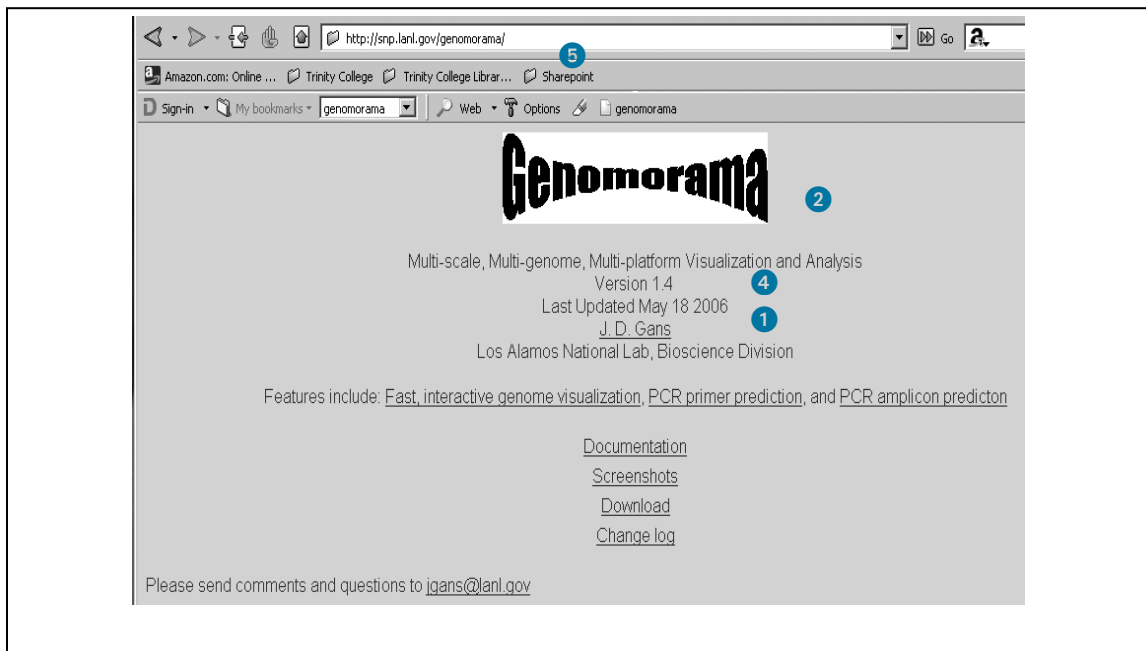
http://snp.lanl.gov/genomorama/
Go

5

Amazon.com: Online ... Trinity College Trinity College Librar... Sharepoint

Sign-in My bookmarks genomorama Web Options genomorama

Genomorama

2

Multi-scale, Multi-genome, Multi-platform Visualization and Analysis
Version 1.4
4
Last Updated May 18 2006
J. D. Gans
1
Los Alamos National Lab, Bioscience Division

Features include: Fast, interactive genome visualization, PCR primer prediction, and PCR amplicon predicton

Documentation

Screenshots

Download

Change log

Please send comments and questions to jgans@lanl.gov